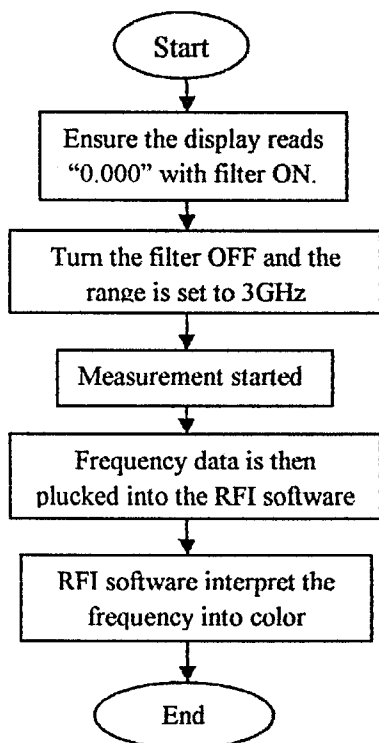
Start

Ensure the display reads "0.000" with filter ON.

Turn the filter OFF and the range is set to 3GHz

Measurement started

Frequency data is then plucked into the RFI software

RFI software interpret the frequency into color

End